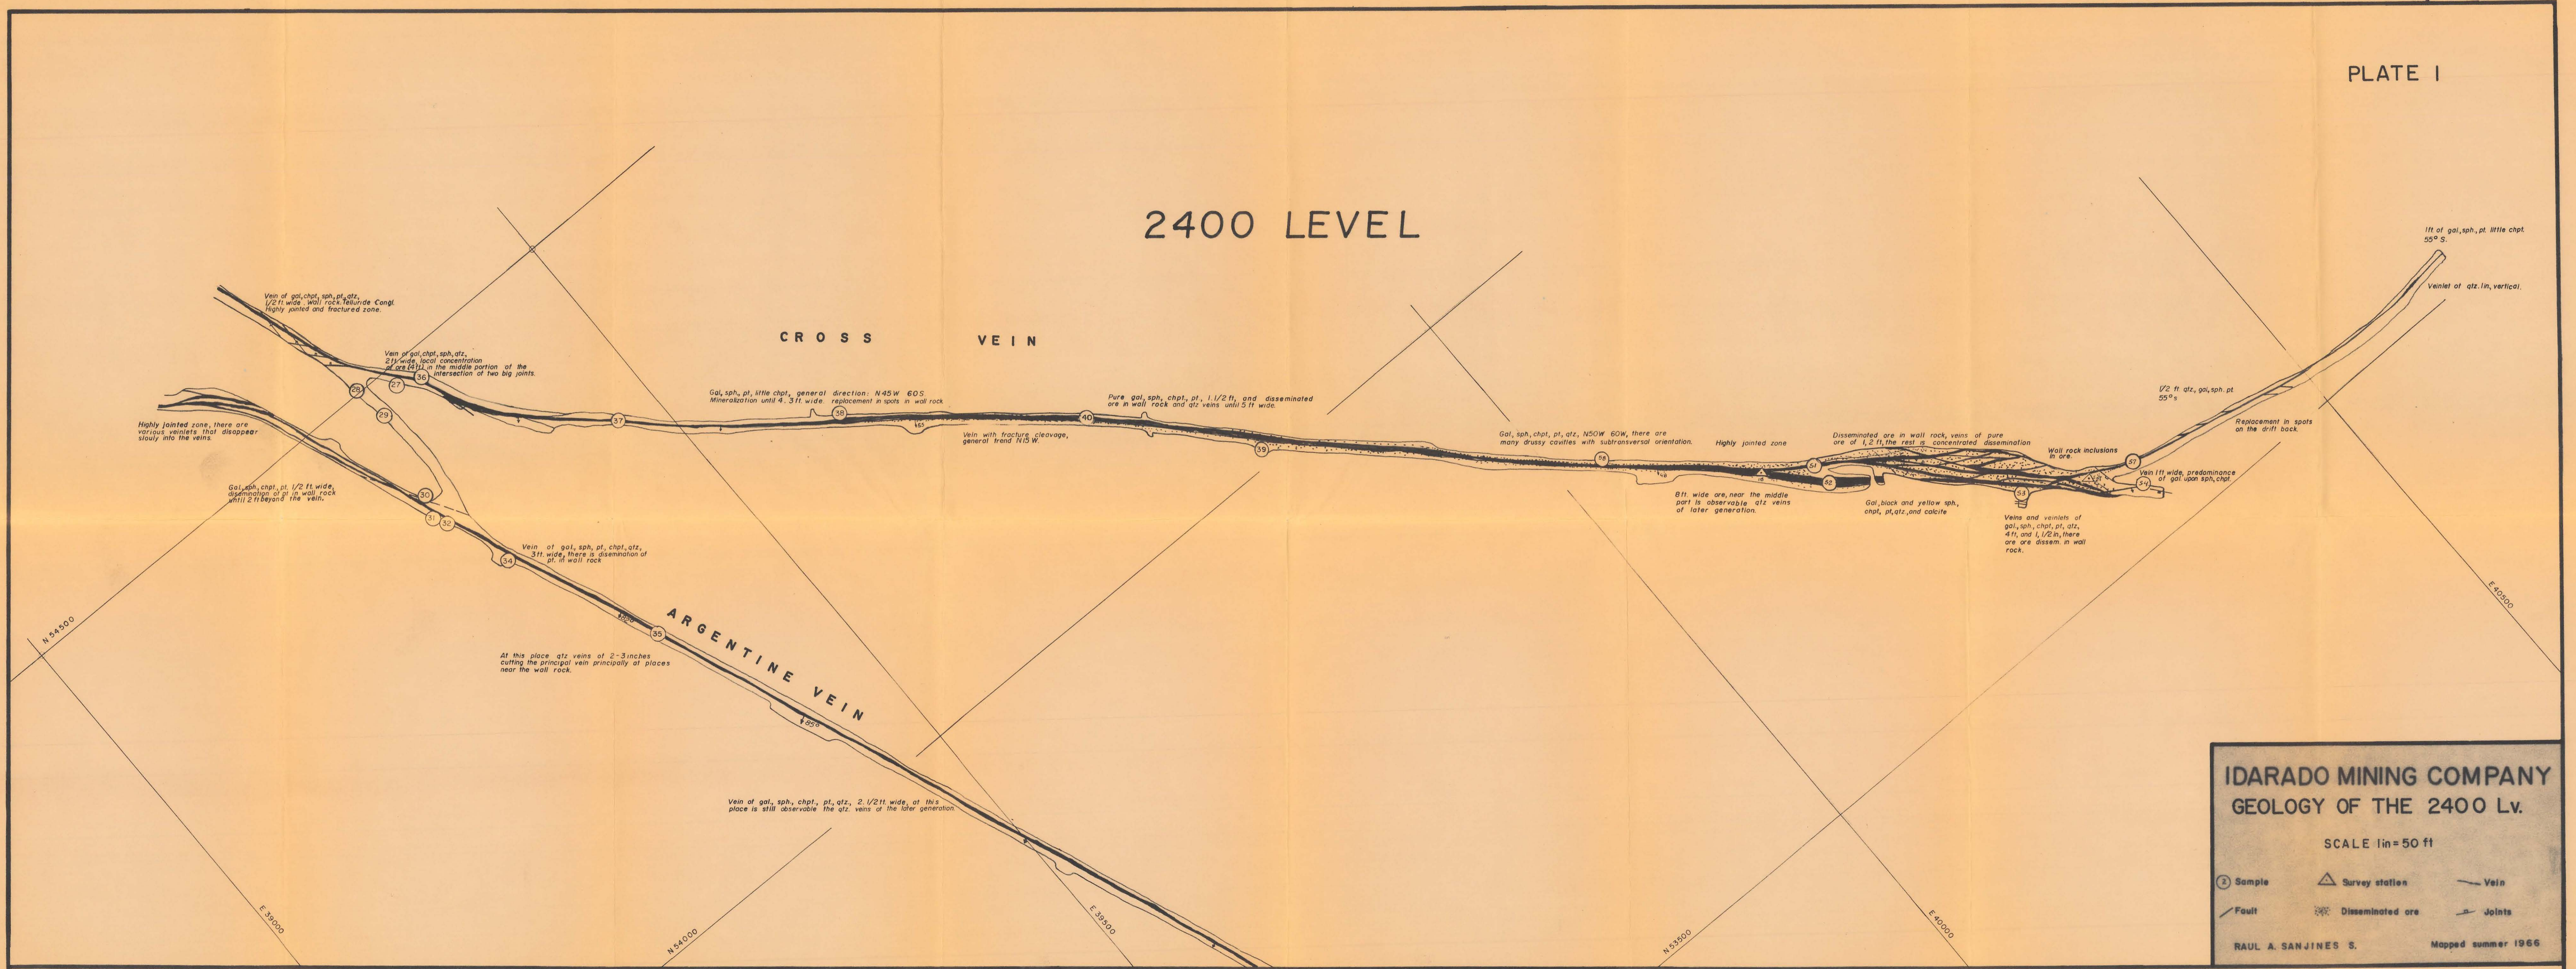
PLATE I

2400 LEVEL

CROSS VEIN

Vein of gal, chpt, sph, pt, qtz, 1/2 ft wide wall rock Telluride Congl. Highly jointed and fractured zone.

Vein of gal, chpt, sph, qtz, 2 ft wide, local concentration of ore (4 ft) in the middle portion of the intersection of two big joints.

Highly jointed zone, there are various veinlets that disappear slowly into the veins.

Gal, sph, chpt, pt, 1/2 ft wide, dissemination of pt in wall rock until 2 ft beyond the vein.

Gal, sph, pt, little chpt, general direction N45W 60S Mineralization until 4.3 ft wide replacement in spots in wall rock

Vein with fracture cleavage, general trend N15W.

Pure gal, sph, chpt, pt, 1.1/2 ft, and disseminated ore in wall rock and qtz veins until 5 ft wide.

Gal, sph, chpt, pt, qtz, N50W 60W, there are many drussy cavities with subtransversal orientation.

Highly jointed zone

8 ft. wide ore, near the middle part is observable qtz veins of later generation.

Disseminated ore in wall rock, veins of pure ore of 1, 2 ft, the rest is concentrated dissemination

Gal, black and yellow sph, chpt, pt, qtz, and calcite

Wall rock inclusions in ore.

Veins and veinlets of gal, sph, chpt, pt, qtz, 4 ft, and 1, 1/2 in, there are ore dissem. in wall rock.

Vein 1 ft wide, predominance of gal upon sph, chpt.

Replacement in spots on the drift back.

1/2 ft. qtz, gal, sph. pt 55° S

1 ft of gal, sph, pt. little chpt. 55° S.

Veinlet of qtz. 1 in, vertical.

Vein of gal, sph, pt, chpt, qtz, 3 ft wide, there is dissemination of pt. in wall rock

At this place qtz veins of 2-3 inches cutting the principal vein principally at places near the wall rock.

ARGENTINE VEIN

Vein of gal, sph, chpt, pt, qtz, 2.1/2 ft wide, at this place is still observable the qtz. veins of the later generation

28 27 36 29 30 31 32 34 35 37 38 40 39 58 51 52 53 57 59

N 54500
N 54000
N 53500
E 39000
E 39500
E 40000
E 40500

IDARADO MINING COMPANY
GEOLOGY OF THE 2400 Lv.

SCALE 1 in = 50 ft

Sample
Survey station
Vein
Fault
Disseminated ore
Joints

RAUL A. SANJINES S.
Mapped summer 1966